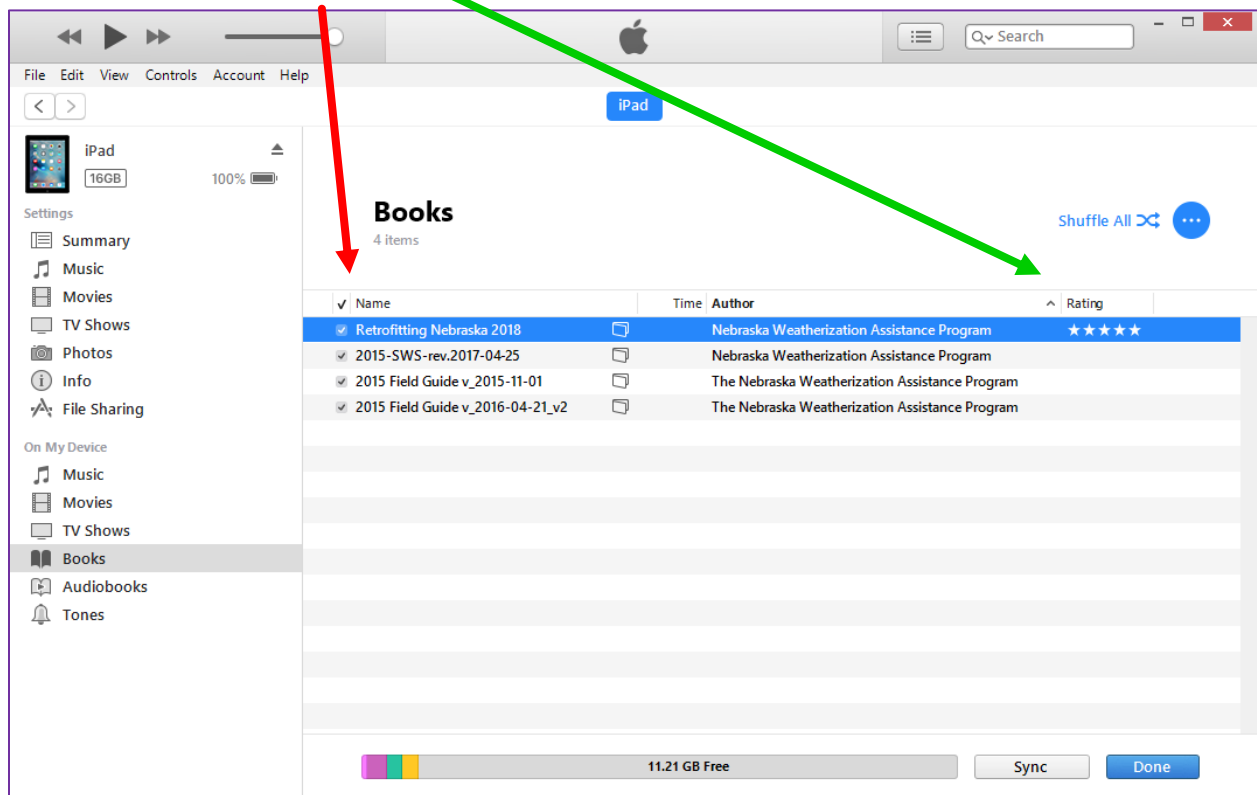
Search

File Edit View Controls Account Help

iPad

iPad
16GB
100%

Settings
Summary
Music
Movies
TV Shows
Photos
Info
File Sharing

On My Device
Music
Movies
TV Shows
Books
Audiobooks
Tones

Books
4 items

Shuffle All

| ✓ | Name | Time | Author | Rating |
|---|---|---|---|---|
| ✓ | Retrofitting Nebraska 2018 | | Nebraska Weatherization Assistance Program | ★★★★★ |
| ✓ | 2015-SWS-rev.2017-04-25 | | Nebraska Weatherization Assistance Program | |
| ✓ | 2015 Field Guide v_2015-11-01 | | The Nebraska Weatherization Assistance Program | |
| ✓ | 2015 Field Guide v_2016-04-21_v2 | | The Nebraska Weatherization Assistance Program | |

11.21 GB Free

Sync

Done